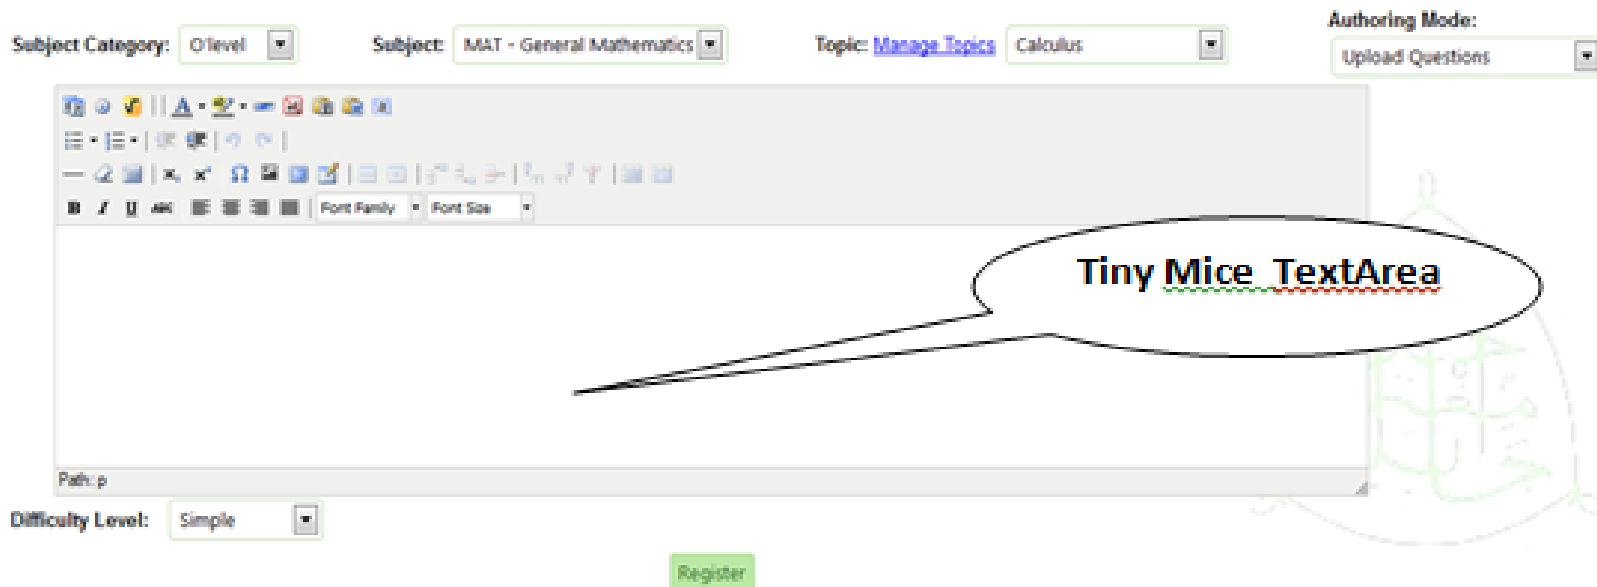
Subject Category: O'level

Subject: MAT - General Mathematics

Topic: Manage Topics Calculus

Authoring Mode: Upload Questions

Font Family Font Size

Tiny Mice TextArea

Path: p

Difficulty Level: Simple

Register